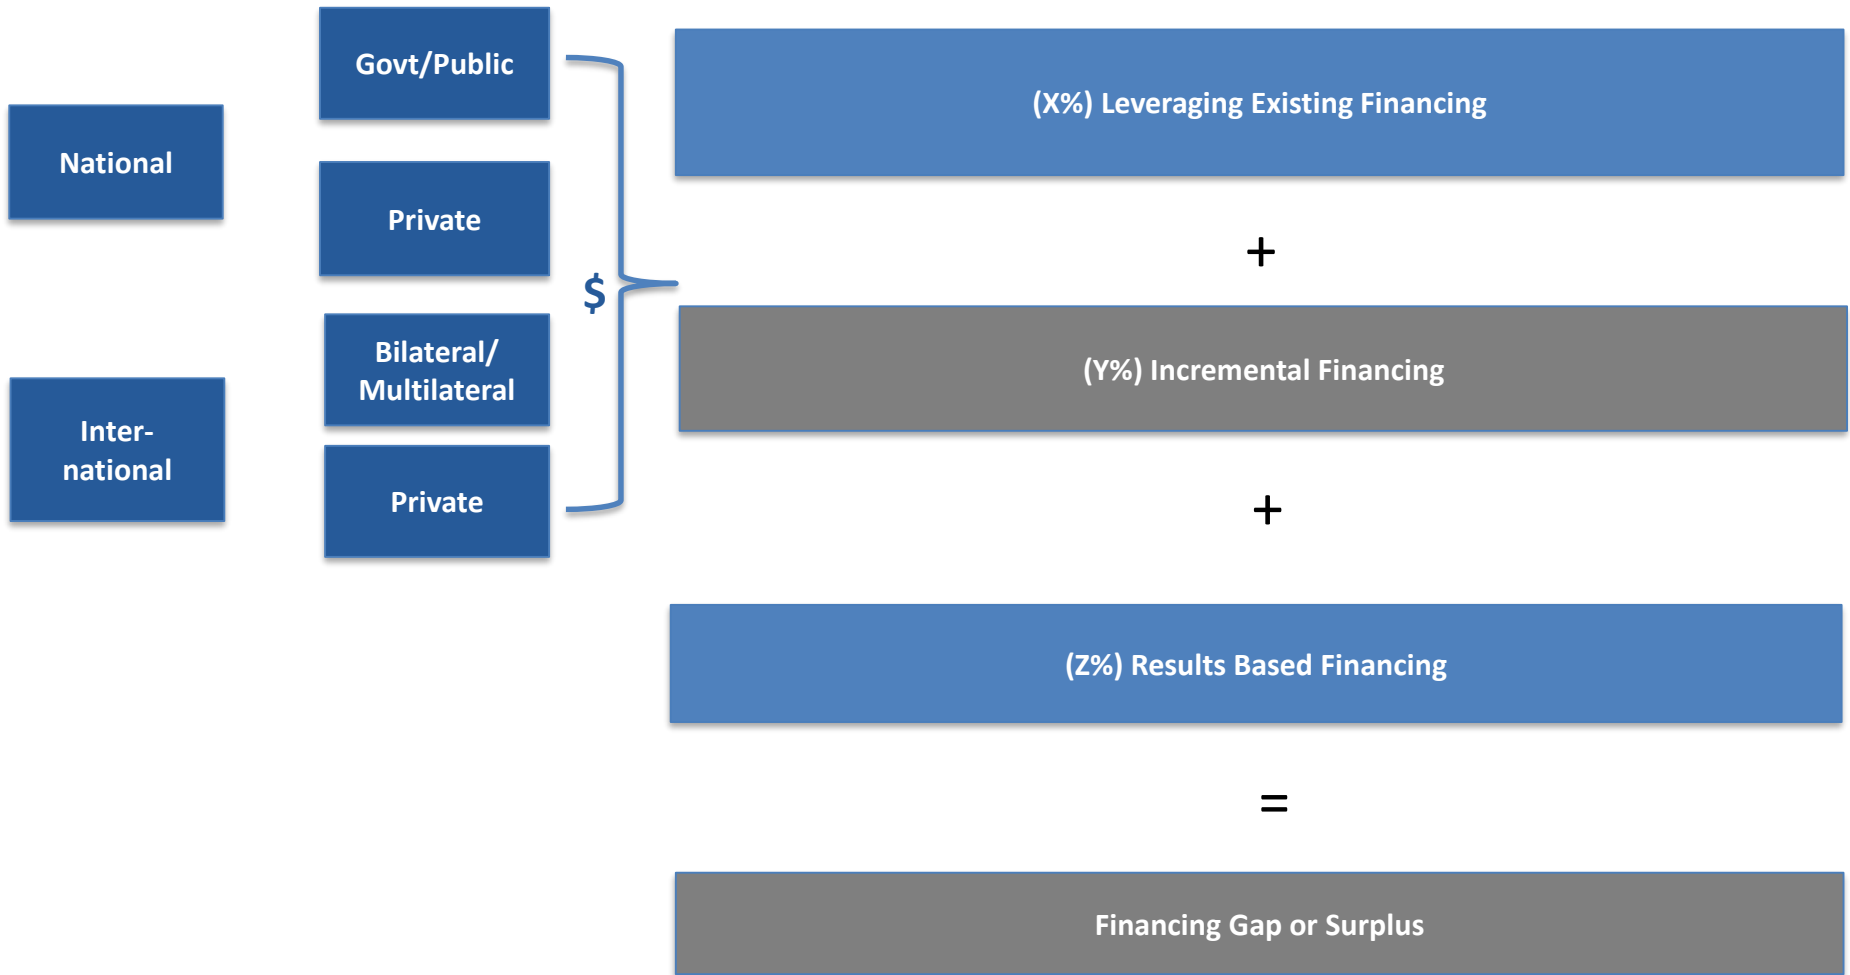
National

Govt/Public

Private

Inter-national

Bilateral/ Multilateral

Private

$

(X%) Leveraging Existing Financing

+

(Y%) Incremental Financing

+

(Z%) Results Based Financing

=

Financing Gap or Surplus